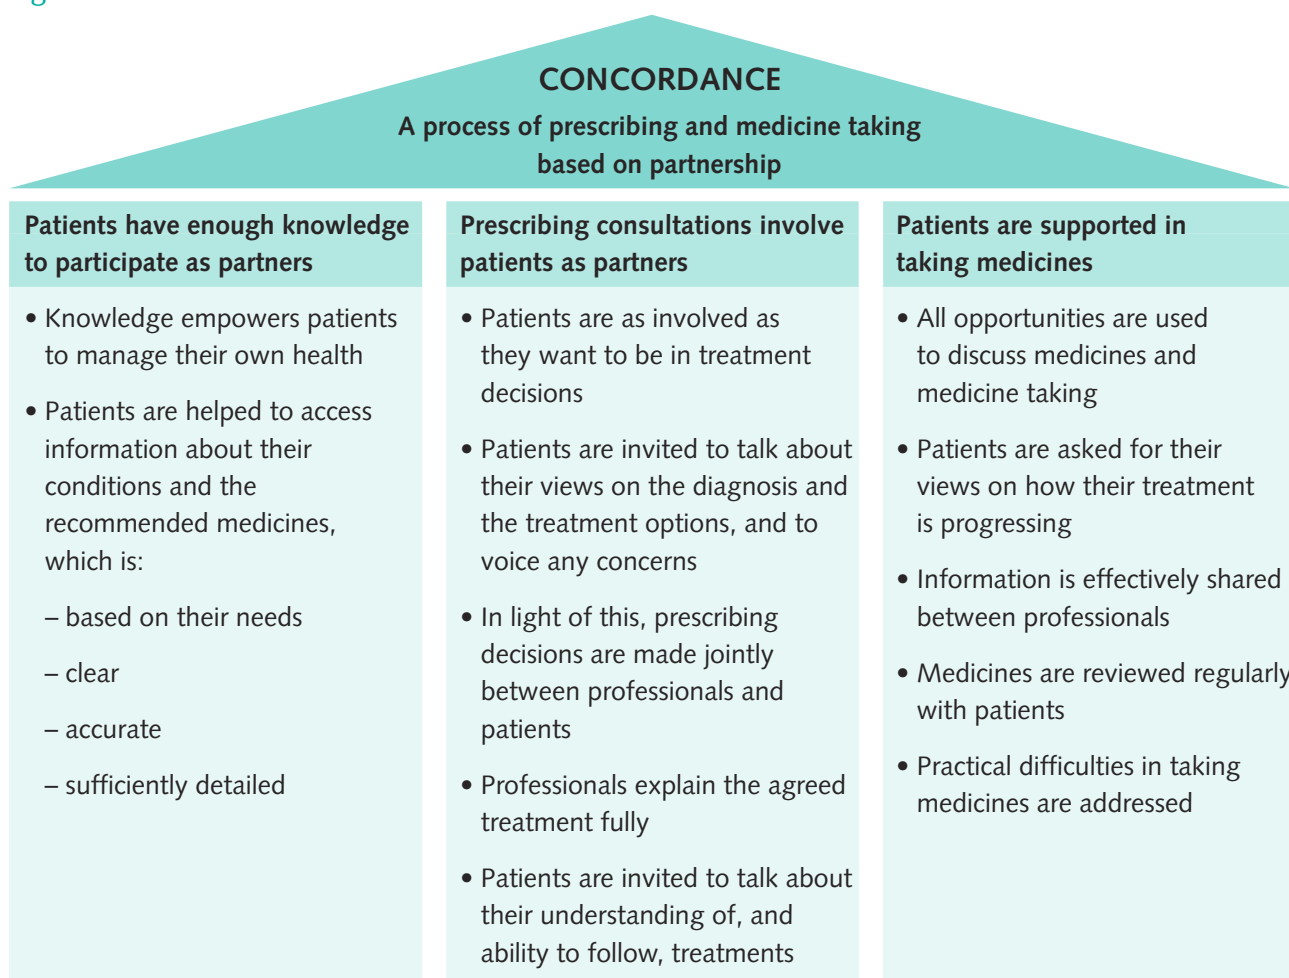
CONCORDANCE

A process of prescribing and medicine taking based on partnership

Patients have enough knowledge to participate as partners

• Knowledge empowers patients to manage their own health

• Patients are helped to access information about their conditions and the recommended medicines, which is:

– based on their needs

– clear

– accurate

– sufficiently detailed

Prescribing consultations involve patients as partners

• Patients are as involved as they want to be in treatment decisions

• Patients are invited to talk about their views on the diagnosis and the treatment options, and to voice any concerns

• In light of this, prescribing decisions are made jointly between professionals and patients

• Professionals explain the agreed treatment fully

• Patients are invited to talk about their understanding of, and ability to follow, treatments

Patients are supported in taking medicines

• All opportunities are used to discuss medicines and medicine taking

• Patients are asked for their views on how their treatment is progressing

• Information is effectively shared between professionals

• Medicines are reviewed regularly with patients

• Practical difficulties in taking medicines are addressed